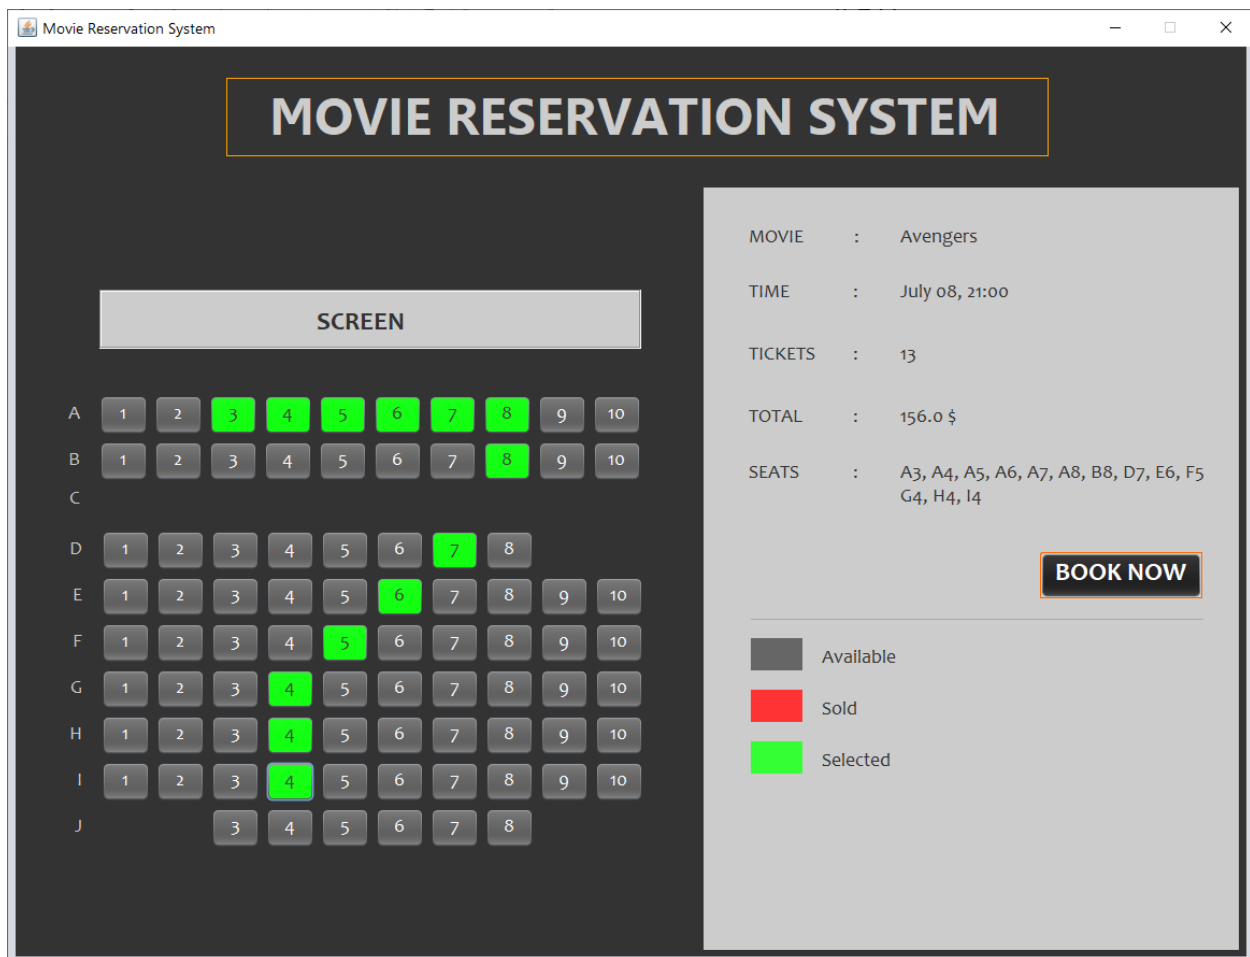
Movie Reservation System

MOVIE RESERVATION SYSTEM

SCREEN

A 1 2 3 4 5 6 7 8 9 10
B 1 2 3 4 5 6 7 8 9 10
C
D 1 2 3 4 5 6 7 8
E 1 2 3 4 5 6 7 8 9 10
F 1 2 3 4 5 6 7 8 9 10
G 1 2 3 4 5 6 7 8 9 10
H 1 2 3 4 5 6 7 8 9 10
I 1 2 3 4 5 6 7 8 9 10
J 3 4 5 6 7 8

MOVIE : Avengers

TIME : July 08, 21:00

TICKETS : 13

TOTAL : 156.0 $

SEATS : A3, A4, A5, A6, A7, A8, B8, D7, E6, F5 G4, H4, I4

BOOK NOW

Available

Sold

Selected